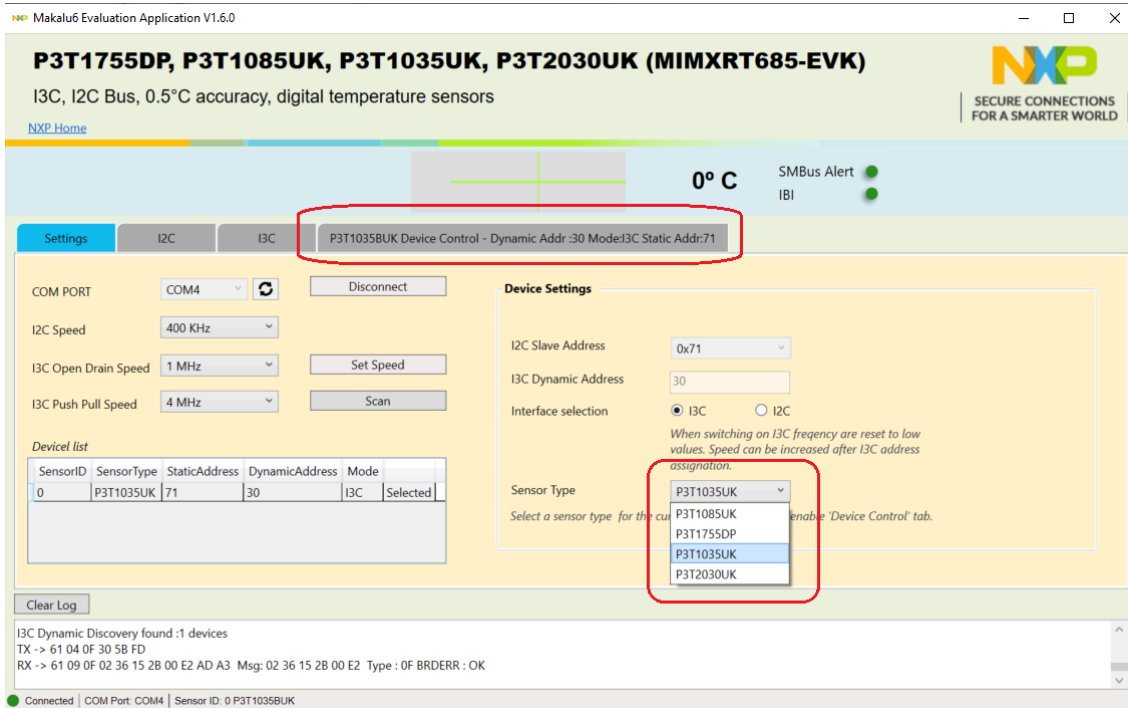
Makalu6 Evaluation Application V1.6.0

P3T1755DP, P3T1085UK, P3T1035UK, P3T2030UK (MIMXRT685-EVK)

I3C, I2C Bus, 0.5°C accuracy, digital temperature sensors

NXP Home

SECURE CONNECTIONS FOR A SMARTER WORLD

0º C

SMBus Alert

IBI

Settings | I2C | I3C | P3T1035BUK Device Control - Dynamic Addr :30 Mode:I3C Static Addr:71

COM PORT COM4 Disconnect

I2C Speed 400 KHz

I3C Open Drain Speed 1 MHz Set Speed

I3C Push Pull Speed 4 MHz Scan

Devicel list

| SensorID | SensorType | StaticAddress | DynamicAddress | Mode | |
|---|---|---|---|---|---|
| 0 | P3T1035UK | 71 | 30 | I3C | Selected |

Device Settings

I2C Slave Address 0x71

I3C Dynamic Address 30

Interface selection I3C I2C

When switching on I3C freqency are reset to low values. Speed can be increased after I3C address assignation.

Sensor Type P3T1035UK

P3T1085UK
P3T1755DP
P3T1035UK
P3T2030UK

Select a sensor type for the cu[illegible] enable 'Device Control' tab.

Clear Log

I3C Dynamic Discovery found :1 devices
TX -> 61 04 0F 30 5B FD
RX -> 61 09 0F 02 36 15 2B 00 E2 AD A3 Msg: 02 36 15 2B 00 E2 Type : 0F BRDERR : OK

Connected | COM Port: COM4 | Sensor ID: 0 P3T1035BUK